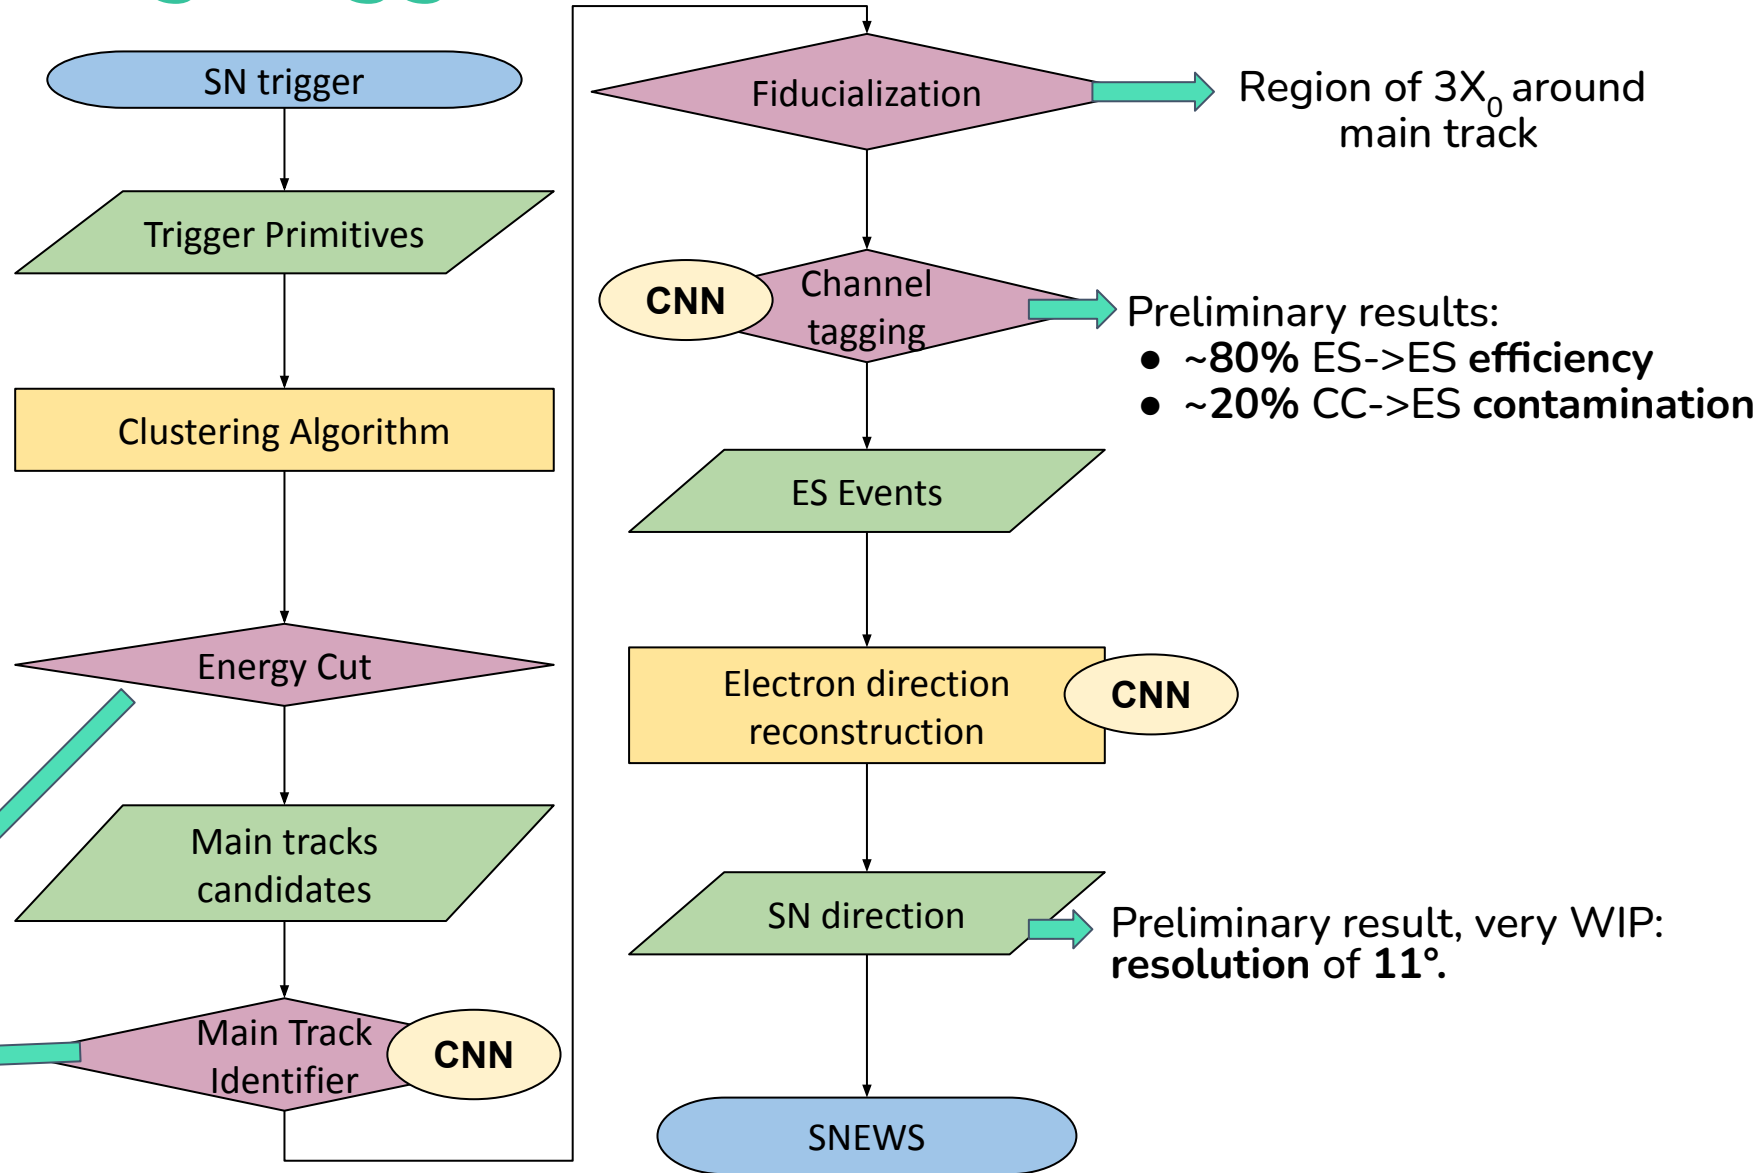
SN trigger

Trigger Primitives

Clustering Algorithm

Energy Cut

Main tracks candidates

Main Track Identifier

CNN

Fiducialization

Region of $3X_0$ around main track

CNN

Channel tagging

Preliminary results:
● **~80%** ES->ES **efficiency**
● **~20%** CC->ES **contamination**

ES Events

Electron direction reconstruction

CNN

SN direction

Preliminary result, very WIP: **resolution** of **11°.**

SNEWS